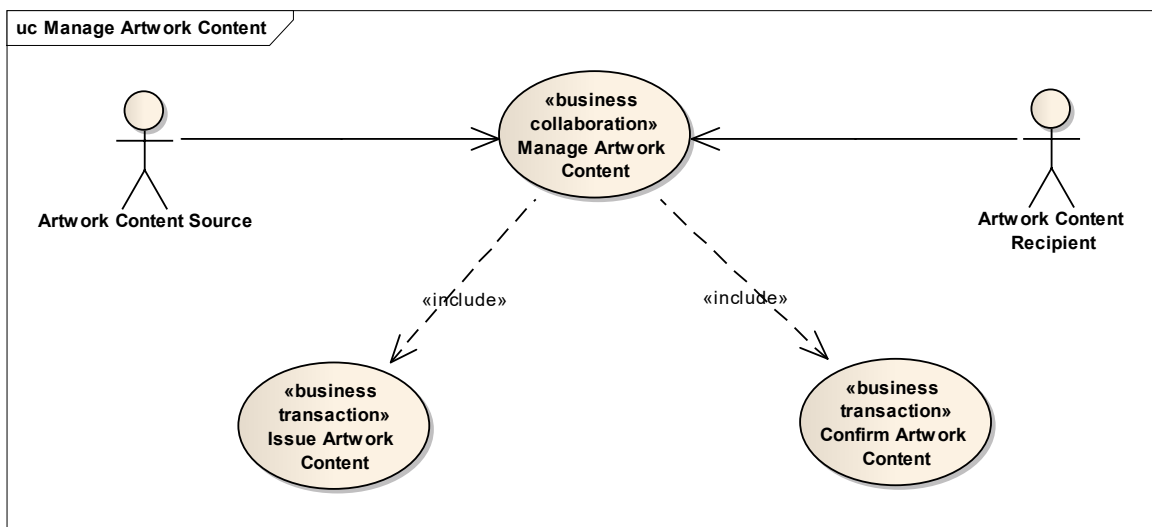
uc Manage Artwork Content

«business collaboration» Manage Artwork Content

Artwork Content Source

Artwork Content Recipient

«include»

«include»

«business transaction» Issue Artwork Content

«business transaction» Confirm Artwork Content